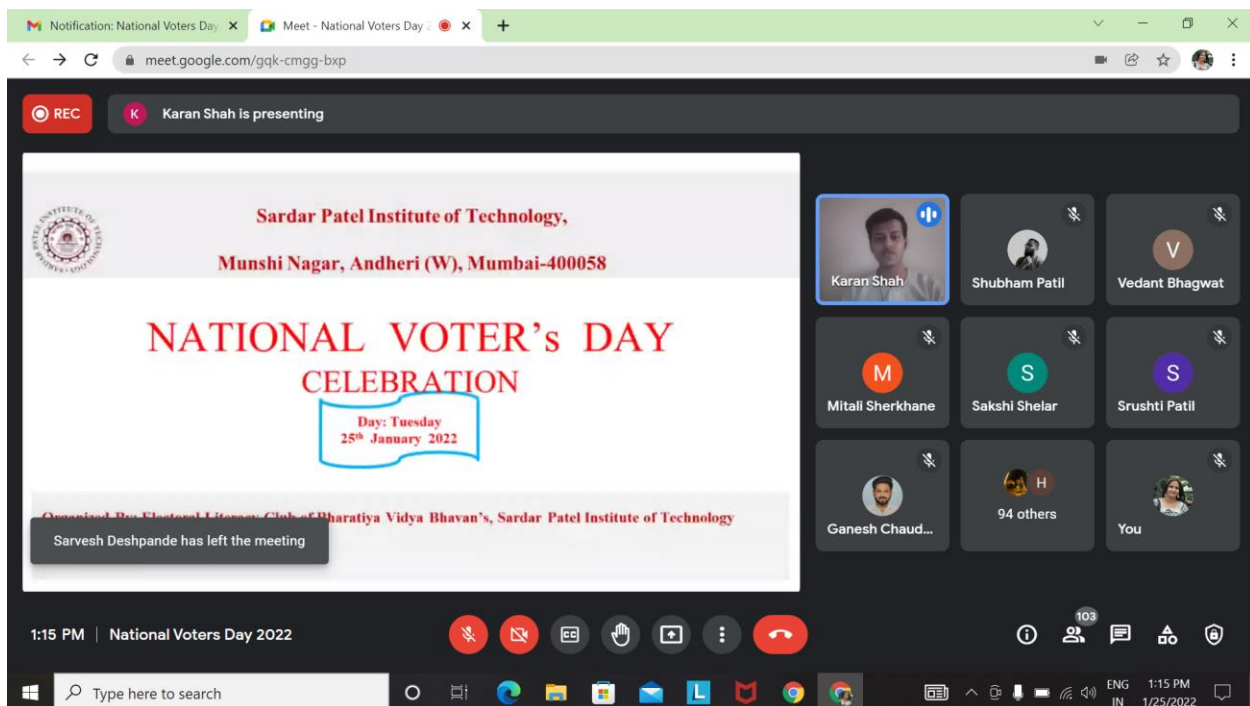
Notification: National Voters Day
Meet - National Voters Day 2
meet.google.com/gqk-cmgg-bxp

REC
K Karan Shah is presenting

Sardar Patel Institute of Technology,
Munshi Nagar, Andheri (W), Mumbai-400058

NATIONAL VOTER's DAY
CELEBRATION
Day: Tuesday
$25^{th}$ January 2022

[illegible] Bharatiya Vidya Bhavan's, Sardar Patel Institute of Technology

Sarvesh Deshpande has left the meeting

Karan Shah
Shubham Patil
V
Vedant Bhagwat
M
Mitali Sherkhane
S
Sakshi Shelar
S
Srushti Patil
Ganesh Chaud...
H
94 others
You

1:15 PM | National Voters Day 2022
103

Type here to search
ENG IN
1:15 PM
1/25/2022